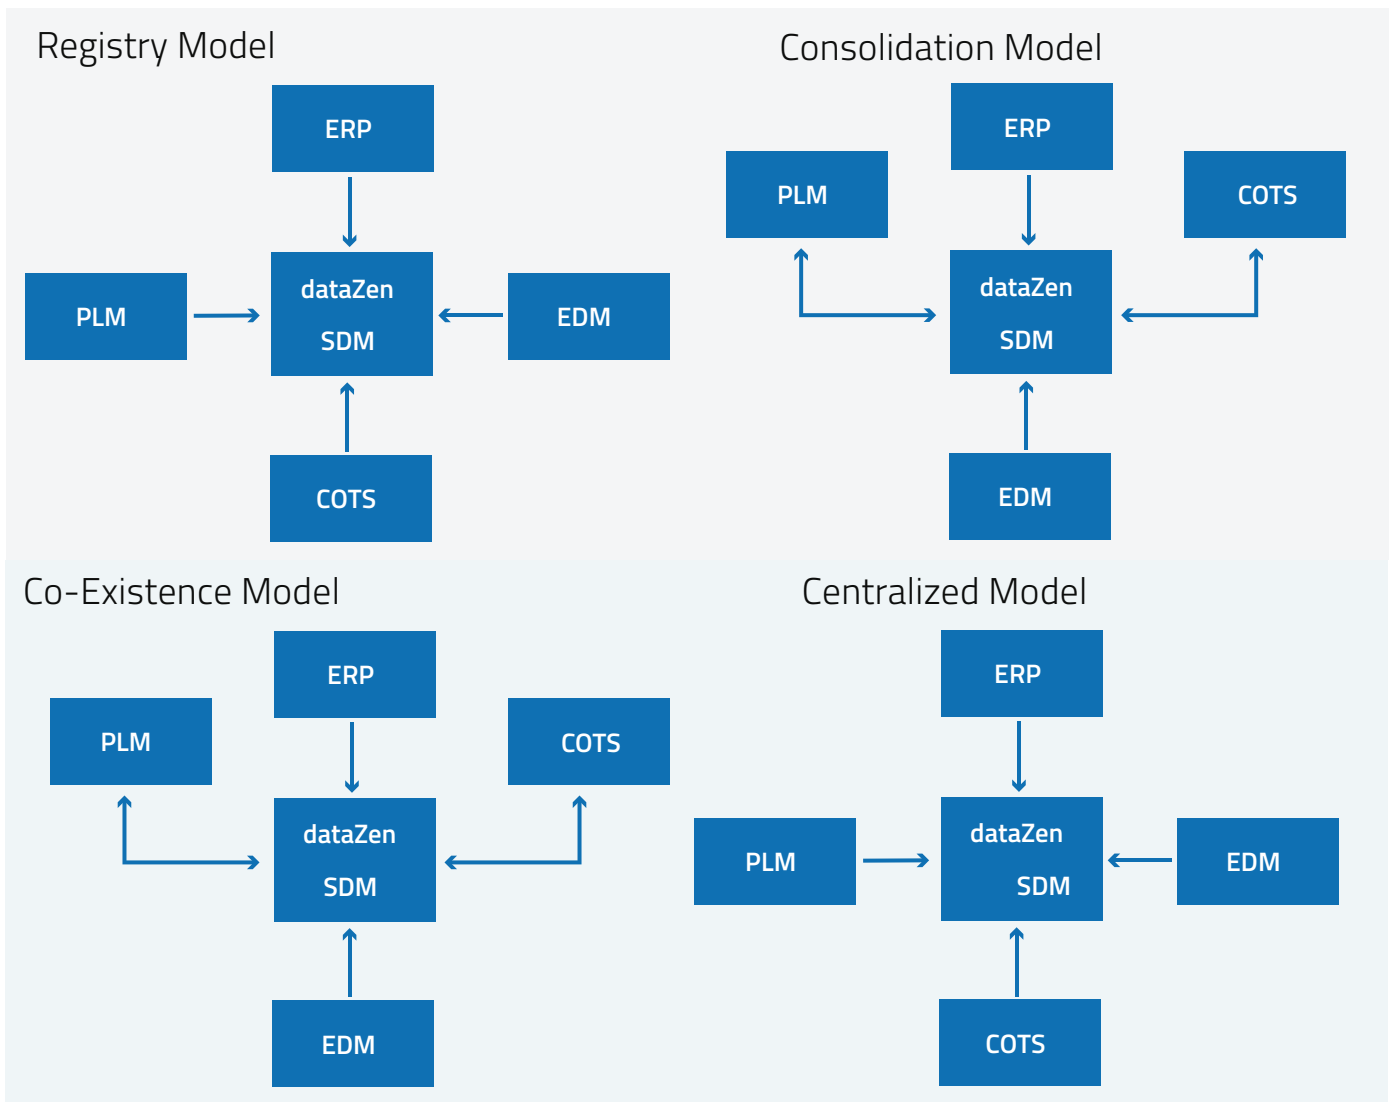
Registry Model

ERP

PLM

dataZen SDM

EDM

COTS

Consolidation Model

ERP

PLM

COTS

dataZen SDM

EDM

Co-Existence Model

ERP

PLM

COTS

dataZen SDM

EDM

Centralized Model

ERP

PLM

dataZen SDM

EDM

COTS